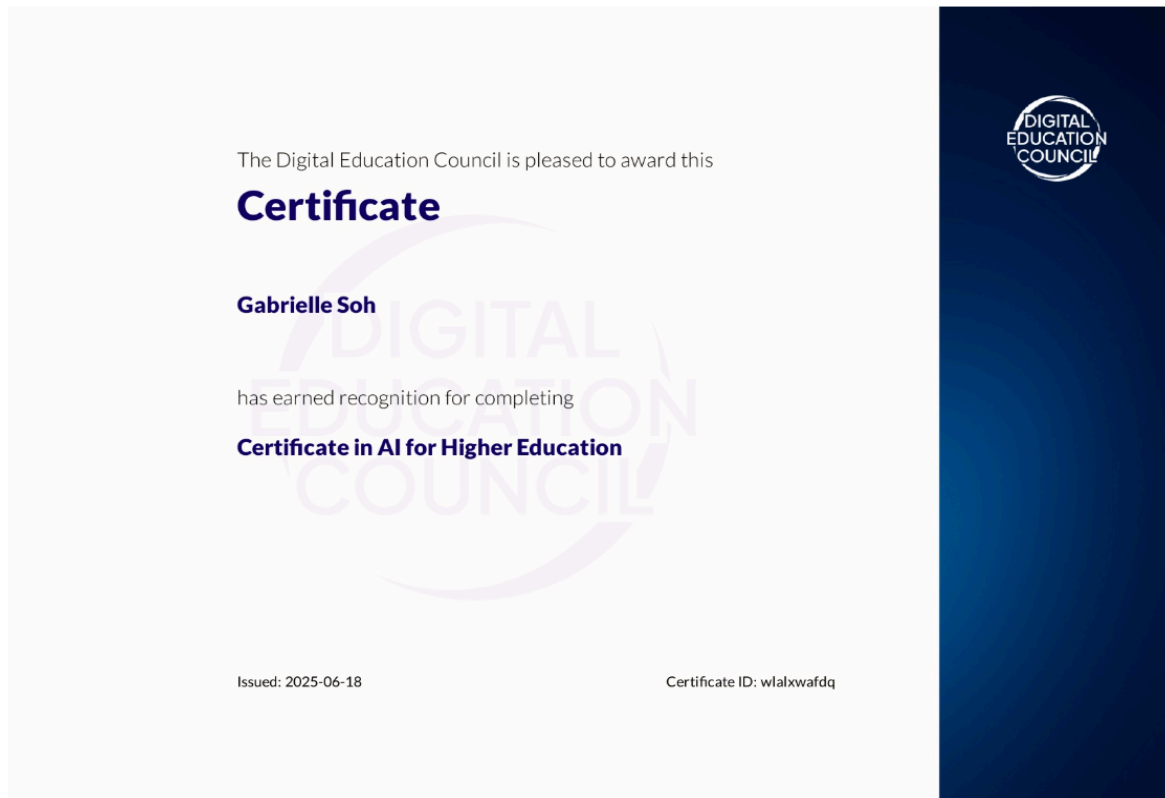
The Digital Education Council is pleased to award this

Certificate

Gabrielle Soh

has earned recognition for completing

Certificate in AI for Higher Education

Issued: 2025-06-18

Certificate ID: wlalxwafdq

DIGITAL EDUCATION COUNCIL

DIGITAL EDUCATION COUNCIL